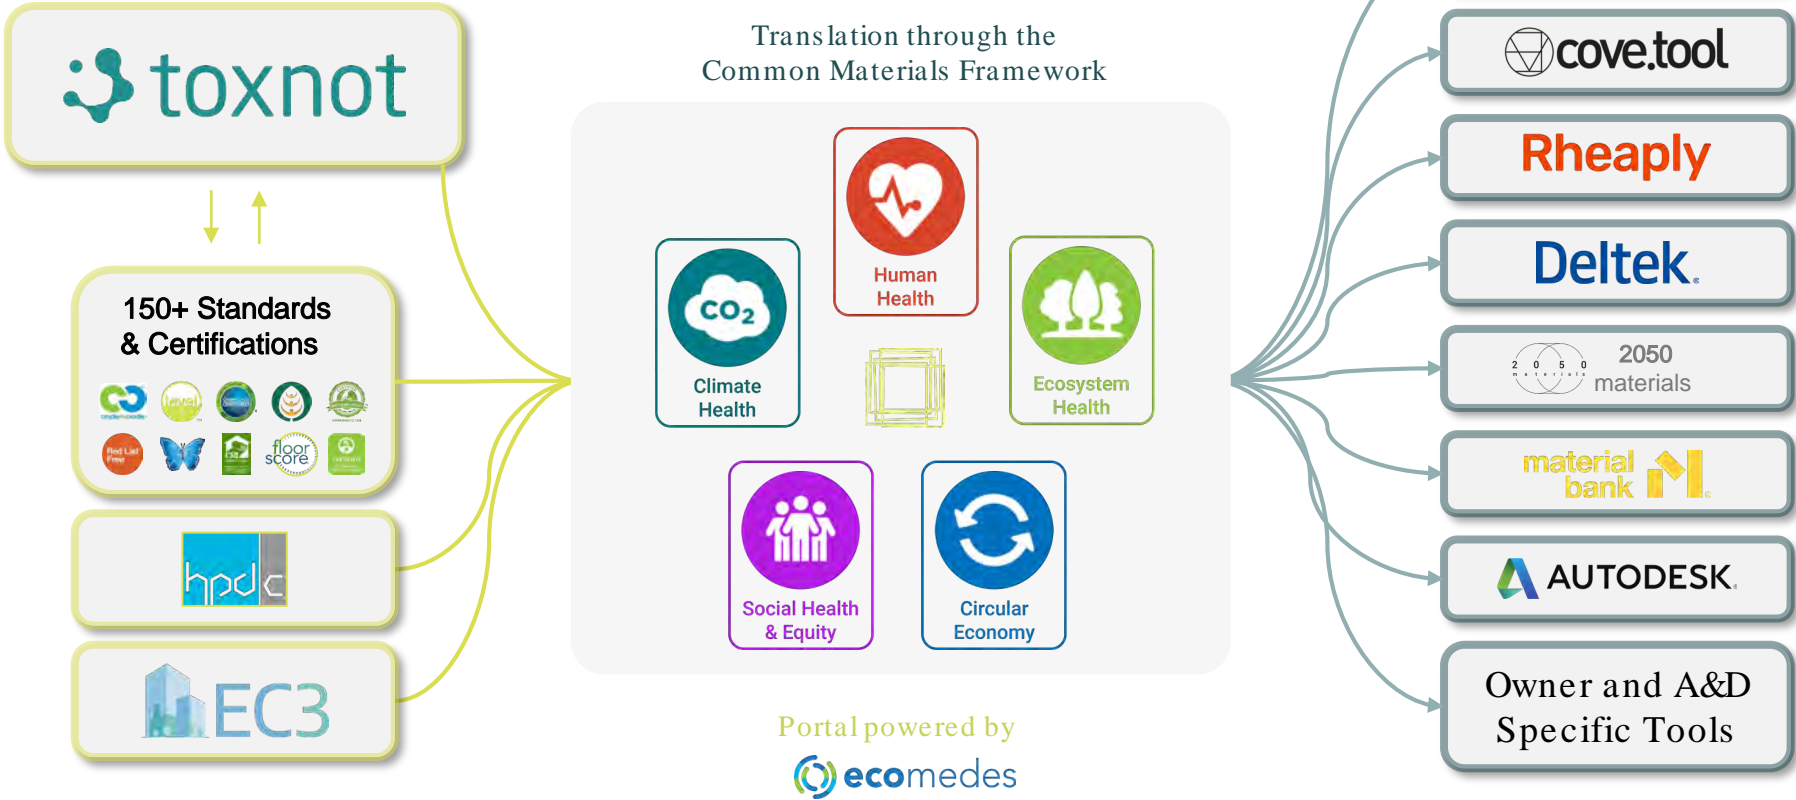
toxnot

150+ Standards & Certifications

level

floor score

hpd|c

EC3

Translation through the Common Materials Framework

Human Health

$CO_2$

Climate Health

Ecosystem Health

Social Health & Equity

Circular Economy

Portal powered by

ecomedes

cove.tool

Rheaply

Deltek.

2050 materials

material bank

AUTODESK.

Owner and A&D Specific Tools